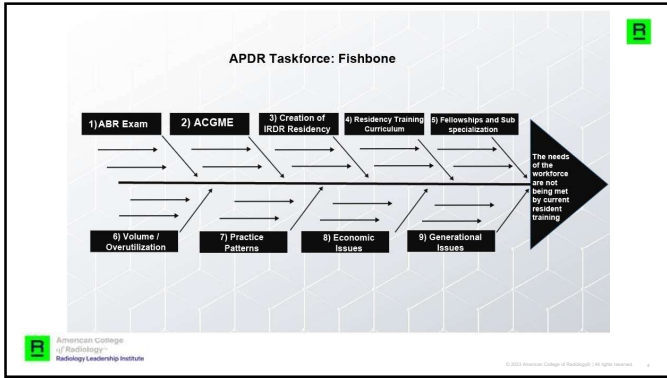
APDR Taskforce: Fishbone

1)ABR Exam

2) ACGME

3) Creation of IRDR Residency

4) Residency Training Curriculum

5) Fellowships and Sub specialization

The needs of the workforce are not being met by current resident training

6) Volume / Overutilization

7) Practice Patterns

8) Economic Issues

9) Generational Issues

American College of Radiology

Radiology Leadership Institute

© 2022 American College of Radiology® | All rights reserved. 4